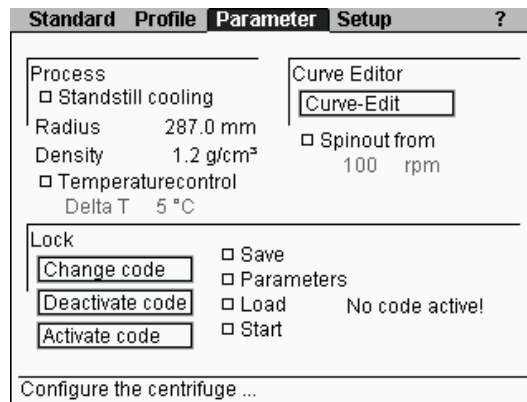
Standard Profile Parameter Setup ?

Process
□ Standstill cooling
Radius 287.0 mm
Density 1.2 g/cm³
□ Temperaturecontrol
Delta T 5 °C

Curve Editor
Curve-Edit
□ Spinout from
100 rpm

Lock
Change code
Deactivate code
Activate code
□ Save
□ Parameters
□ Load
□ Start
No code active!

Configure the centrifuge ...